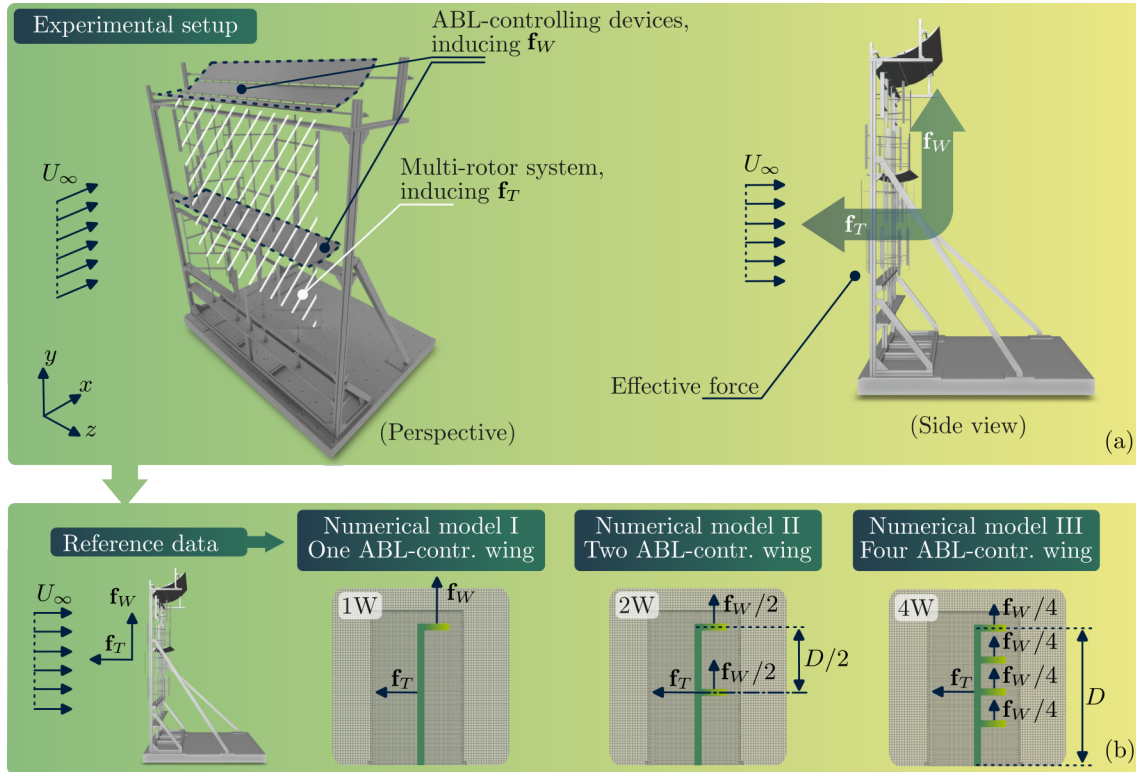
Experimental setup

ABL-controlling devices, inducing $\mathbf{f}_W$

Multi-rotor system, inducing $\mathbf{f}_T$

$U_\infty$

$y$
$x$
$z$

(Perspective)

$U_\infty$

$\mathbf{f}_W$

$\mathbf{f}_T$

Effective force

(Side view)

(a)

Reference data

$U_\infty$

$\mathbf{f}_W$

$\mathbf{f}_T$

Numerical model I
One ABL-contr. wing

1W

$\mathbf{f}_W$

$\mathbf{f}_T$

Numerical model II
Two ABL-contr. wing

2W

$\mathbf{f}_W/2$

$D/2$

$\mathbf{f}_T$

$\mathbf{f}_W/2$

Numerical model III
Four ABL-contr. wing

4W

$\mathbf{f}_W/4$

$\mathbf{f}_W/4$

$\mathbf{f}_T$

$\mathbf{f}_W/4$

$\mathbf{f}_W/4$

$D$

(b)